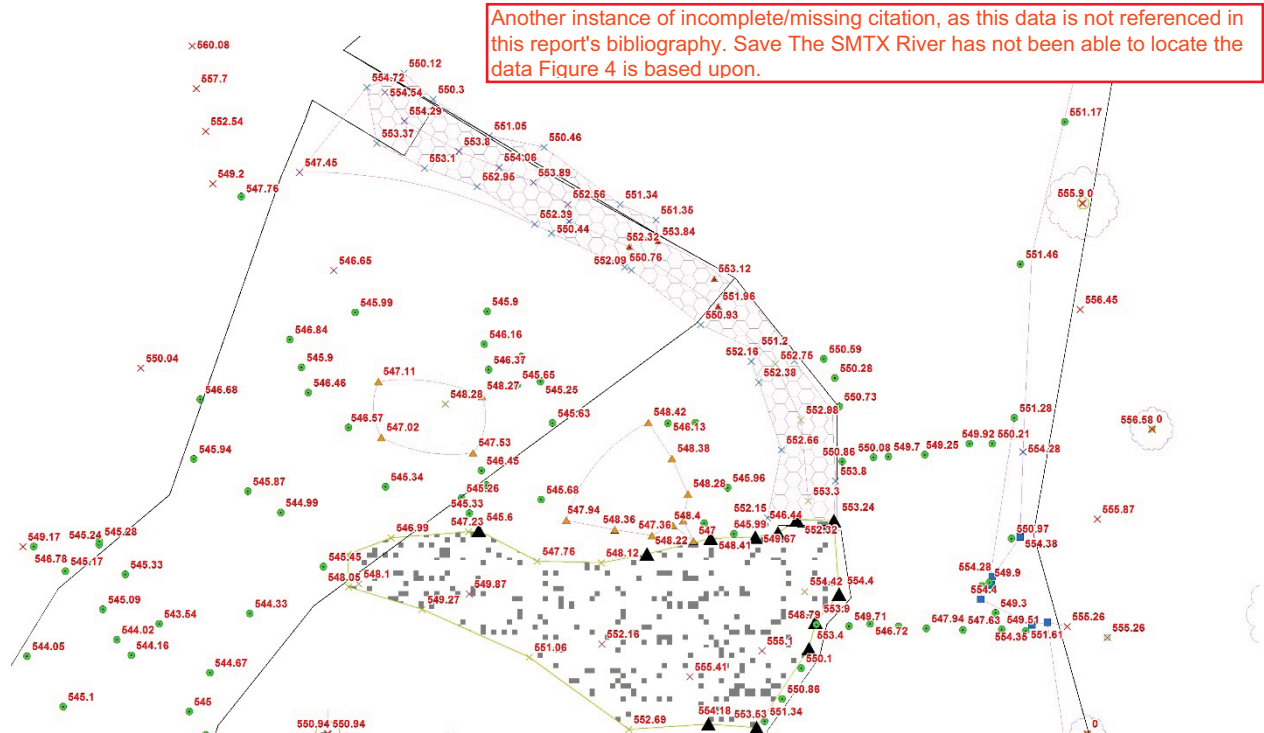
Another instance of incomplete/missing citation, as this data is not referenced in this report's bibliography. Save The SMTX River has not been able to locate the data Figure 4 is based upon.

560.08
557.7
552.54
549.2
547.76
550.12
554.72
554.54
550.3
554.29
553.37
551.05
550.46
553.8
554.06
553.1
547.45
552.95
553.89
552.56
551.34
552.39
551.35
550.44
553.84
552.32
550.76
552.09
553.12
546.65
545.99
545.9
551.96
550.93
546.84
546.16
551.2
552.16
552.75
550.59
550.04
545.9
546.37
552.38
550.28
547.11
545.65
546.46
548.27
545.25
546.68
548.28
550.73
545.63
548.42
552.86
546.57
547.02
546.13
547.53
548.38
552.66
550.86
550.08
549.7
549.25
549.92
550.21
551.28
545.94
546.45
553.8
545.87
545.34
545.96
548.28
553.3
544.99
545.26
545.68
545.33
547.94
552.15
553.24
549.17
545.24
545.28
546.99
547.23
545.6
548.36
547.36
548.4
545.99
546.44
552.32
546.78
545.17
547.76
548.22
547
548.41
549.67
545.45
548.12
545.33
548.05
548.1
549.87
554.42
554.4
545.09
549.27
544.33
543.54
548.79
553.9
549.71
544.02
552.16
555.1
546.72
547.94
547.63
544.05
544.16
551.06
553.4
550.1
544.67
555.41
545.1
550.86
545
554.18
553.53
551.34
552.69
550.94
550.94
551.17
555.9 0
551.46
556.45
556.58 0
554.28
555.87
550.97
554.38
554.28
549.9
554.4
549.3
549.51
554.35
551.61
555.26
555.26
0